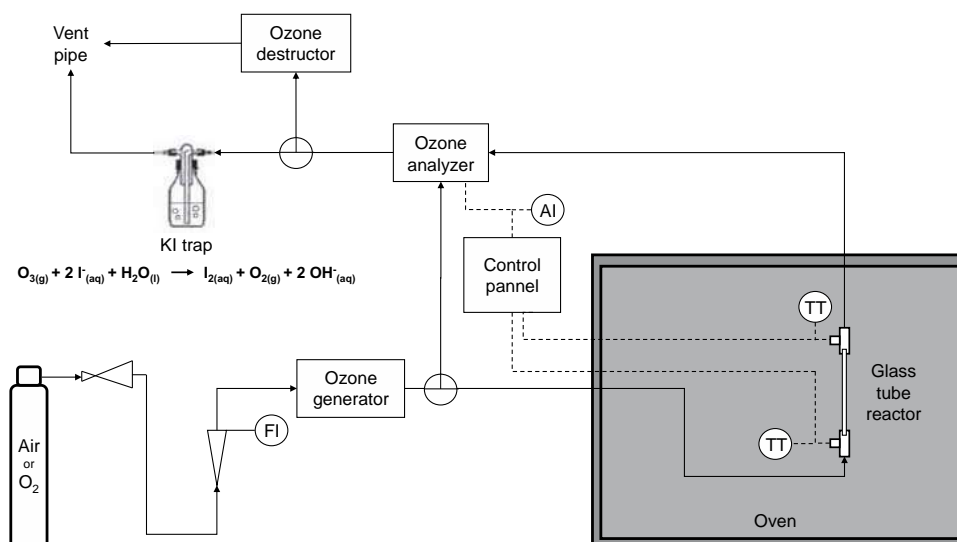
Vent pipe

Ozone destructor

Ozone analyzer

AI

KI trap

$O_{3(g)} + 2\ I^-_{(aq)} + H_2O_{(l)} \longrightarrow I_{2(aq)} + O_{2(g)} + 2\ OH^-_{(aq)}$

Control pannel

TT

Glass tube reactor

TT

Ozone generator

FI

Air or $O_2$

Oven